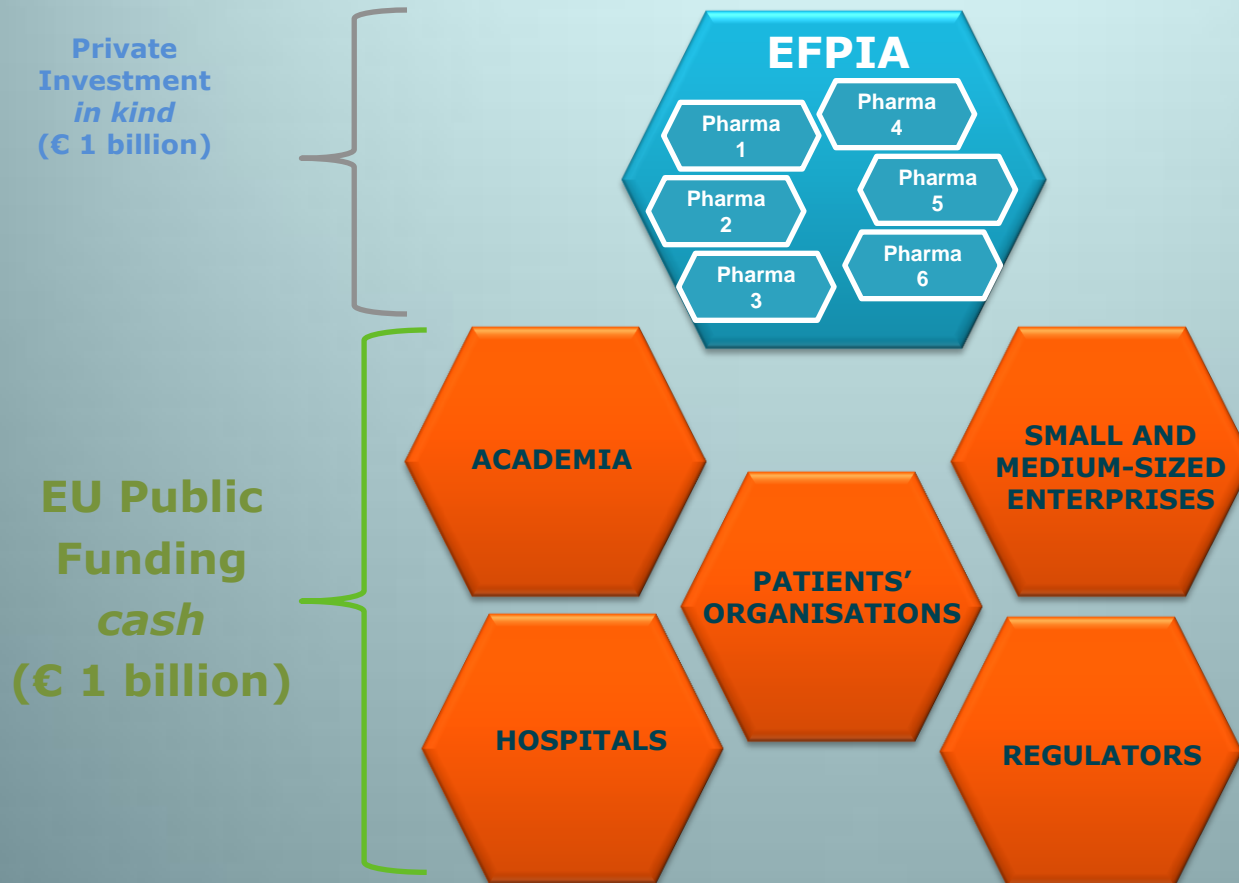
Private Investment *in kind* (€ 1 billion)

EFPIA

Pharma 1

Pharma 2

Pharma 3

Pharma 4

Pharma 5

Pharma 6

EU Public Funding *cash* (€ 1 billion)

ACADEMIA

SMALL AND MEDIUM-SIZED ENTERPRISES

PATIENTS' ORGANISATIONS

HOSPITALS

REGULATORS